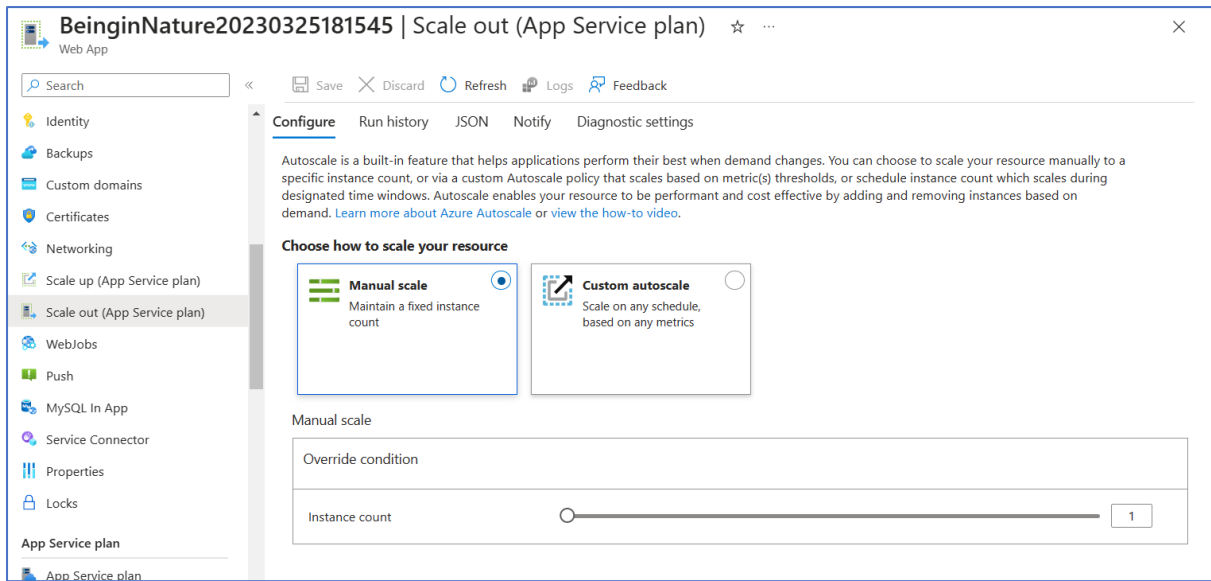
BeinginNature20230325181545 | Scale out (App Service plan) ☆ ···
Web App

Search «

Identity
Backups
Custom domains
Certificates
Networking
Scale up (App Service plan)
Scale out (App Service plan)
WebJobs
Push
MySQL In App
Service Connector
Properties
Locks

App Service plan

App Service plan

Save Discard Refresh Logs Feedback

Configure Run history JSON Notify Diagnostic settings

Autoscale is a built-in feature that helps applications perform their best when demand changes. You can choose to scale your resource manually to a specific instance count, or via a custom Autoscale policy that scales based on metric(s) thresholds, or schedule instance count which scales during designated time windows. Autoscale enables your resource to be performant and cost effective by adding and removing instances based on demand. Learn more about Azure Autoscale or view the how-to video.

Choose how to scale your resource

Manual scale
Maintain a fixed instance count

Custom autoscale
Scale on any schedule, based on any metrics

Manual scale

Override condition

Instance count 1